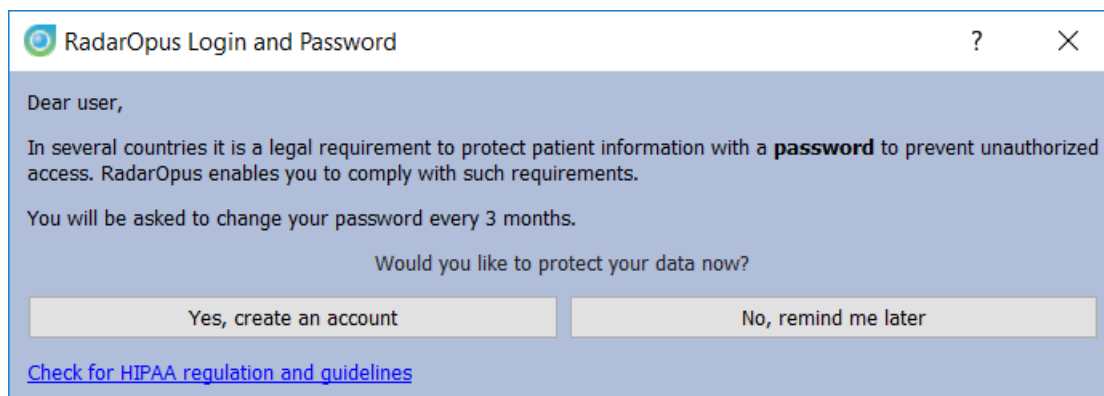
RadarOpus Login and Password

?

X

Dear user,

In several countries it is a legal requirement to protect patient information with a **password** to prevent unauthorized access. RadarOpus enables you to comply with such requirements.

You will be asked to change your password every 3 months.

Would you like to protect your data now?

Yes, create an account

No, remind me later

Check for HIPAA regulation and guidelines